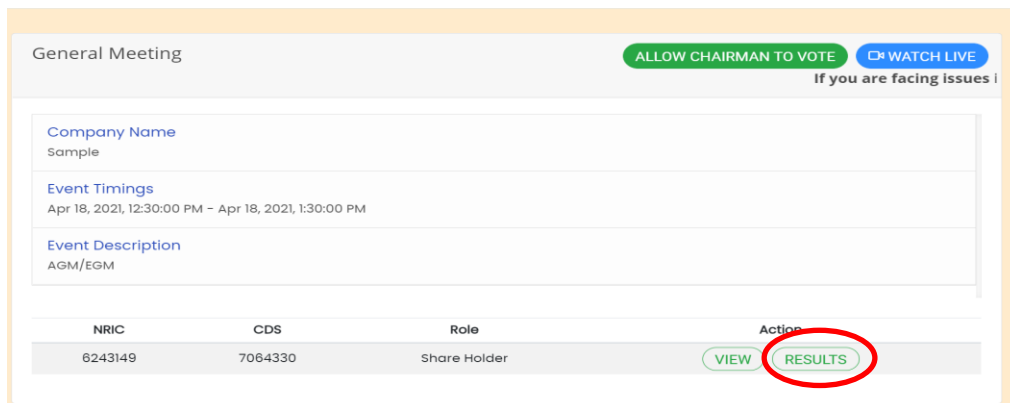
General Meeting

ALLOW CHAIRMAN TO VOTE

WATCH LIVE

If you are facing issues i

Company Name
Sample

Event Timings
Apr 18, 2021, 12:30:00 PM - Apr 18, 2021, 1:30:00 PM

Event Description
AGM/EGM

| NRIC | CDS | Role | Action |
|---|---|---|---|
| 6243149 | 7064330 | Share Holder | VIEW RESULTS |